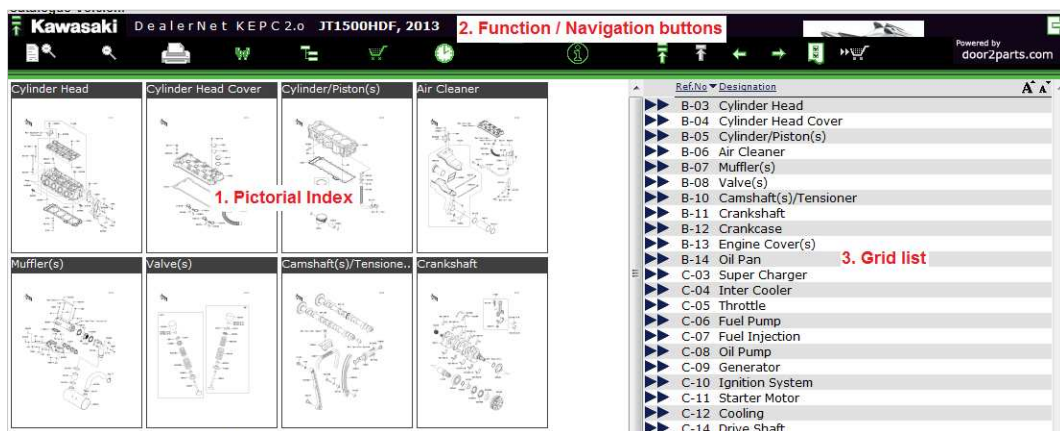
Kawasaki DealerNet KEPC 2.0 JT1500HDF, 2013 2. Function / Navigation buttons

Powered by door2parts.com

Cylinder Head

Cylinder Head Cover

Cylinder/Piston(s)

Air Cleaner

1. Pictorial Index

Muffler(s)

Valve(s)

Camshaft(s)/Tensione..

Crankshaft

Ref.No Designation

| | |
|---|---|
| B-03 | Cylinder Head |
| B-04 | Cylinder Head Cover |
| B-05 | Cylinder/Piston(s) |
| B-06 | Air Cleaner |
| B-07 | Muffler(s) |
| B-08 | Valve(s) |
| B-10 | Camshaft(s)/Tensioner |
| B-11 | Crankshaft |
| B-12 | Crankcase |
| B-13 | Engine Cover(s) |
| B-14 | Oil Pan |
| C-03 | Super Charger |
| C-04 | Inter Cooler |
| C-05 | Throttle |
| C-06 | Fuel Pump |
| C-07 | Fuel Injection |
| C-08 | Oil Pump |
| C-09 | Generator |
| C-10 | Ignition System |
| C-11 | Starter Motor |
| C-12 | Cooling |
| C-14 | Drive Shaft |

3. Grid list